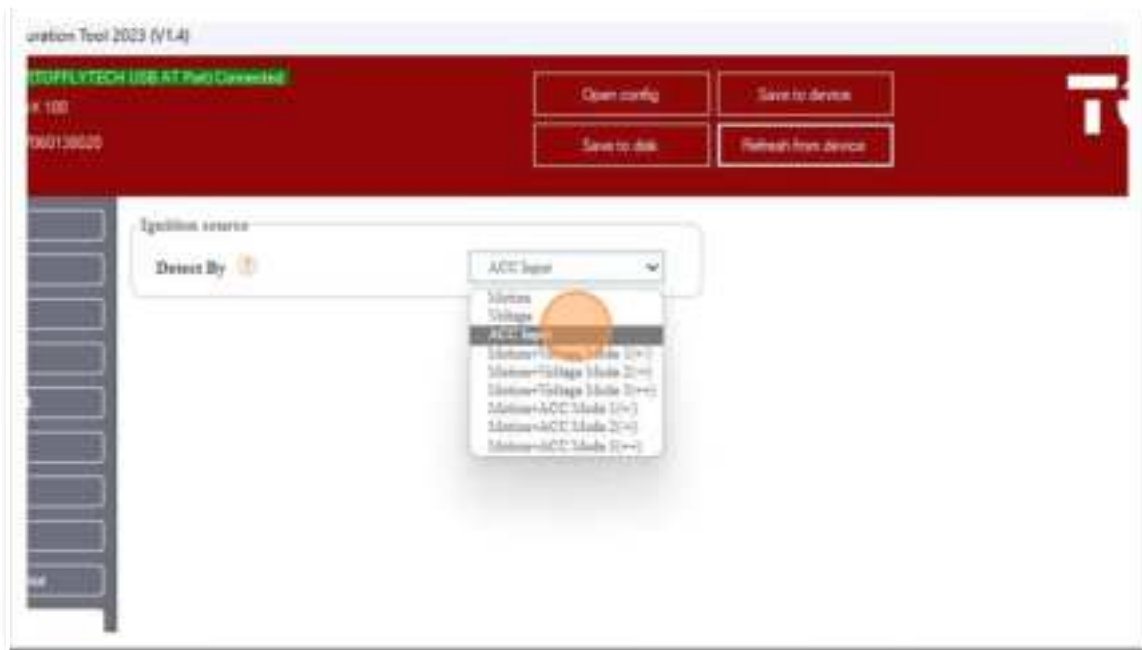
uration Tool 2023 (V1.4)

STOPFLYTECH USB AT Port Connected
K 100
7060138020

Open config
Save to device
Save to disk
Refresh from device

Ignition source
Detect By
ACC Input
Motion
Voltage
ACC Input
Motion+Voltage Mode 1(+)
Motion+Voltage Mode 2(+)
Motion+Voltage Mode 3(++)
Motion+ACC Mode 1(+)
Motion+ACC Mode 2(+)
Motion+ACC Mode 3(++)